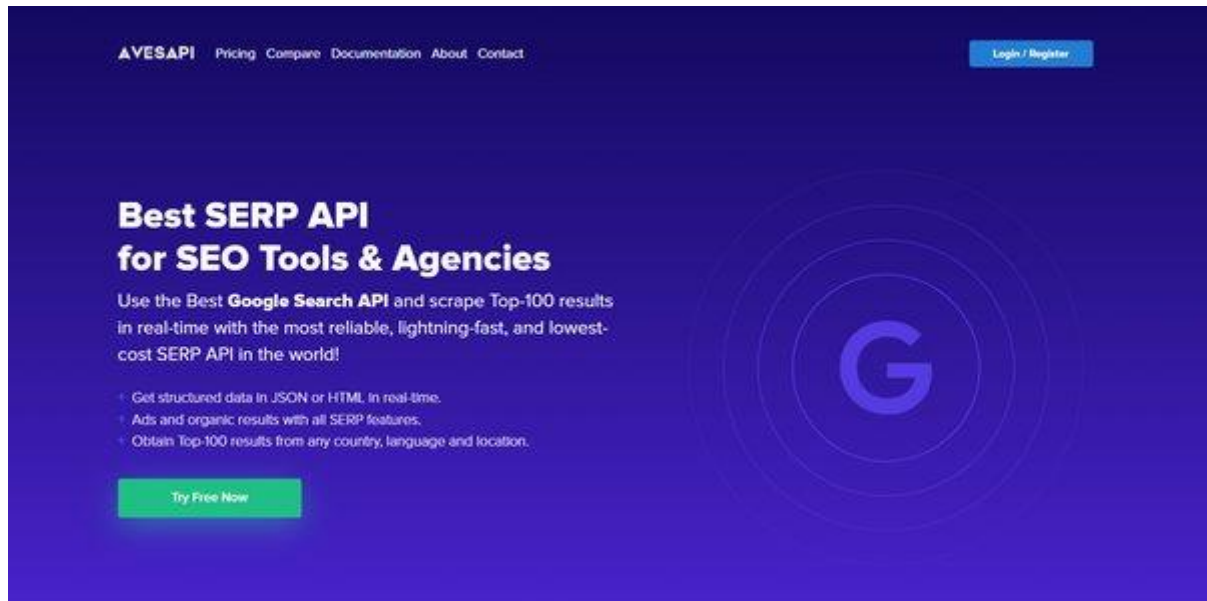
AVESAPI Pricing Compare Documentation About Contact

Login / Register

Best SERP API
for SEO Tools & Agencies

Use the Best **Google Search API** and scrape Top-100 results in real-time with the most reliable, lightning-fast, and lowest-cost SERP API in the world!

- Get structured data in JSON or HTML in real-time.
- Ads and organic results with all SERP features.
- Obtain Top-100 results from any country, language and location.

Try Free Now

G